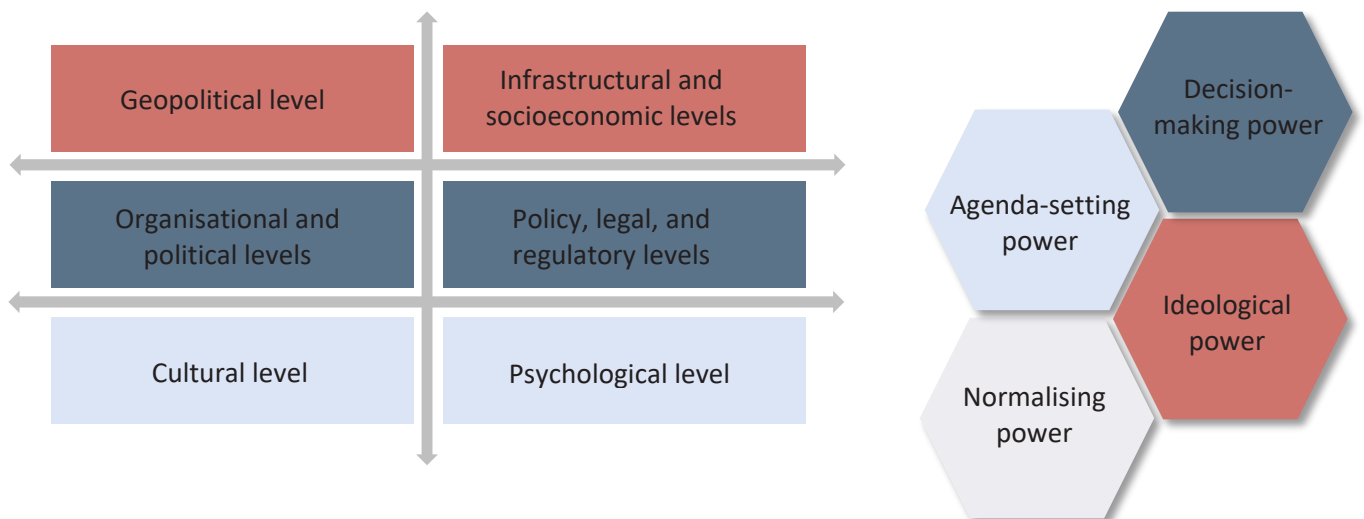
Geopolitical level

Infrastructural and socioeconomic levels

Organisational and political levels

Policy, legal, and regulatory levels

Cultural level

Psychological level

Decision-making power

Agenda-setting power

Ideological power

Normalising power